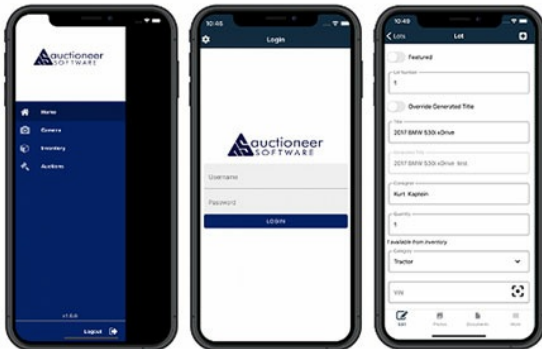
Auctioneer SOFTWARE

Home
Camera
Inventory
Auctions

v1.6.6

Logout

10:46

Login

Auctioneer SOFTWARE

Username

Password

LOGIN

10:49

Lots

Lot

Featured

Lot Number

1

Override Generated Title

Title

2017 BMW 530i xDrive

Generated Title

2017 BMW 530i xDrive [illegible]

Consignor

Kurt Kaphein

Quantity

1

1 available from inventory

Category

Tractor

VIN

Edit

Photos

Documents

More